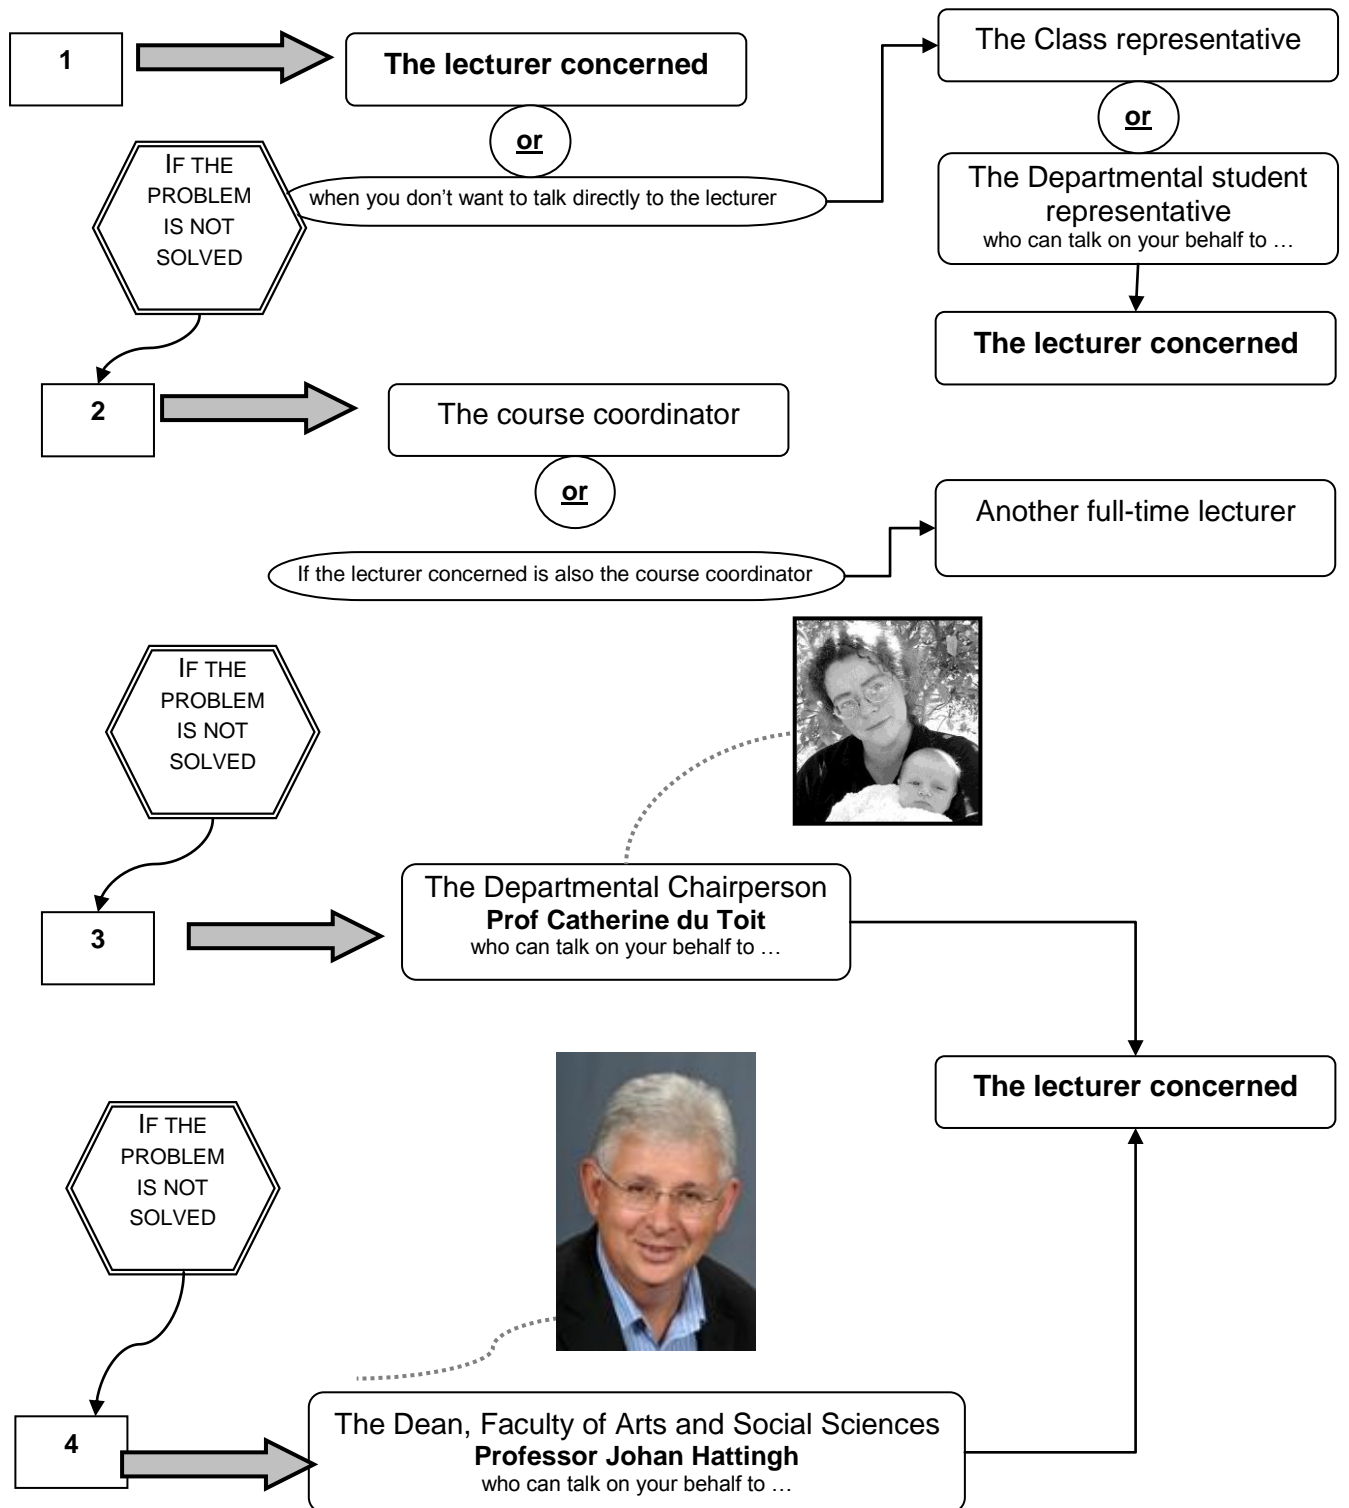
1

The lecturer concerned

or

IF THE PROBLEM IS NOT SOLVED

when you don't want to talk directly to the lecturer

The Class representative

or

The Departmental student representative
who can talk on your behalf to …

The lecturer concerned

2

The course coordinator

or

If the lecturer concerned is also the course coordinator

Another full-time lecturer

IF THE PROBLEM IS NOT SOLVED

3

The Departmental Chairperson
**Prof Catherine du Toit**
who can talk on your behalf to …

The lecturer concerned

IF THE PROBLEM IS NOT SOLVED

4

The Dean, Faculty of Arts and Social Sciences
**Professor Johan Hattingh**
who can talk on your behalf to …